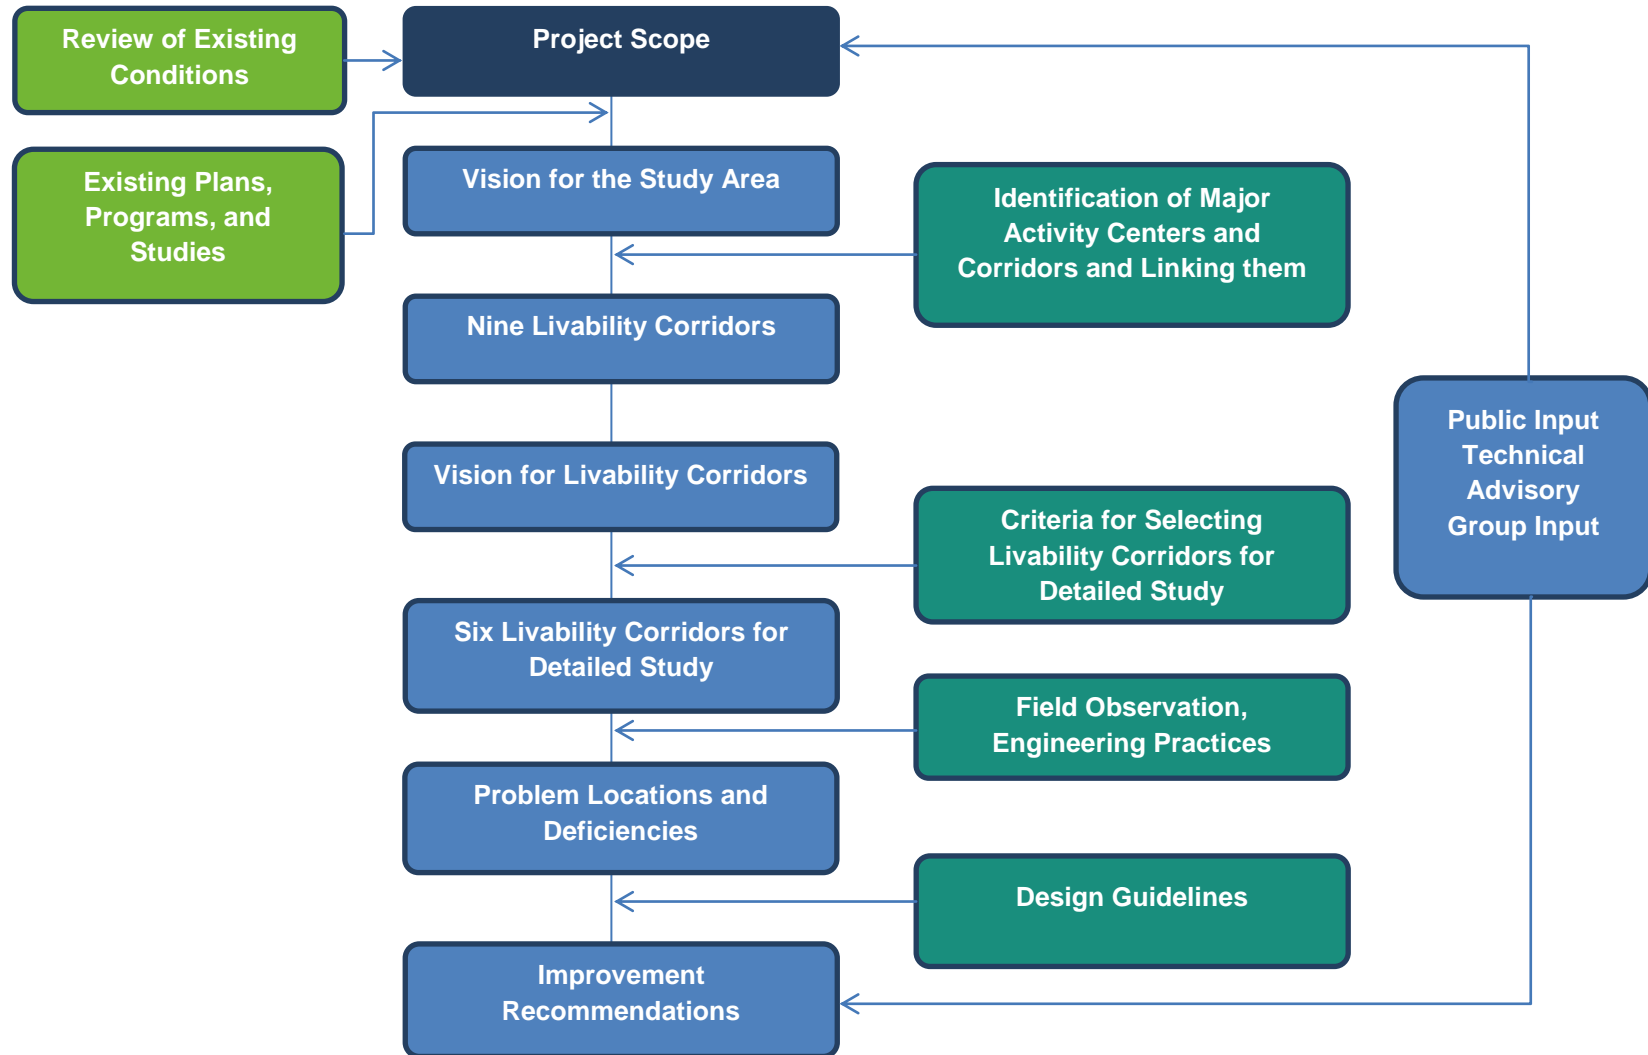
Review of Existing Conditions

Project Scope

Existing Plans, Programs, and Studies

Vision for the Study Area

Identification of Major Activity Centers and Corridors and Linking them

Nine Livability Corridors

Public Input Technical Advisory Group Input

Vision for Livability Corridors

Criteria for Selecting Livability Corridors for Detailed Study

Six Livability Corridors for Detailed Study

Field Observation, Engineering Practices

Problem Locations and Deficiencies

Design Guidelines

Improvement Recommendations